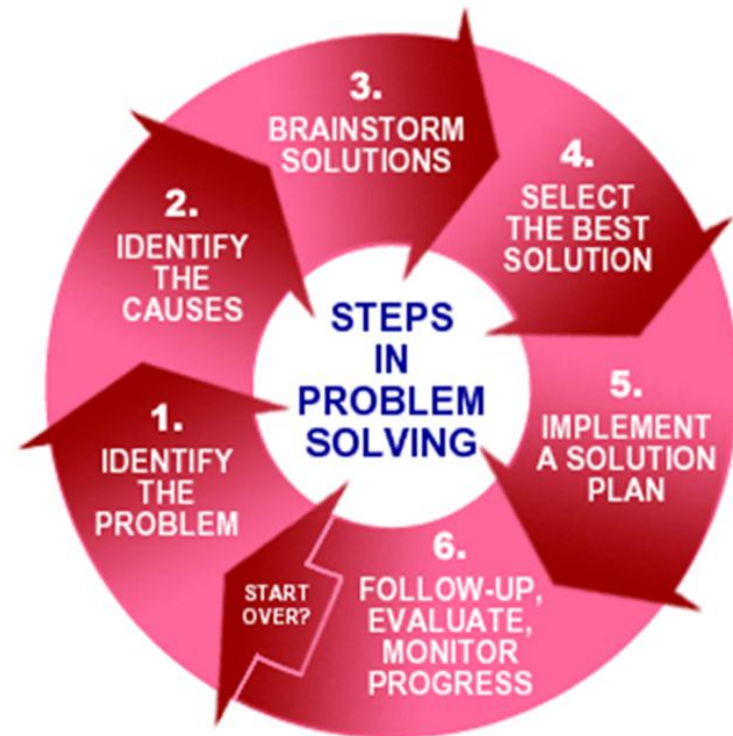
STEPS IN PROBLEM SOLVING

1. IDENTIFY THE PROBLEM

2. IDENTIFY THE CAUSES

3. BRAINSTORM SOLUTIONS

4. SELECT THE BEST SOLUTION

5. IMPLEMENT A SOLUTION PLAN

6. FOLLOW-UP, EVALUATE, MONITOR PROGRESS

START OVER?